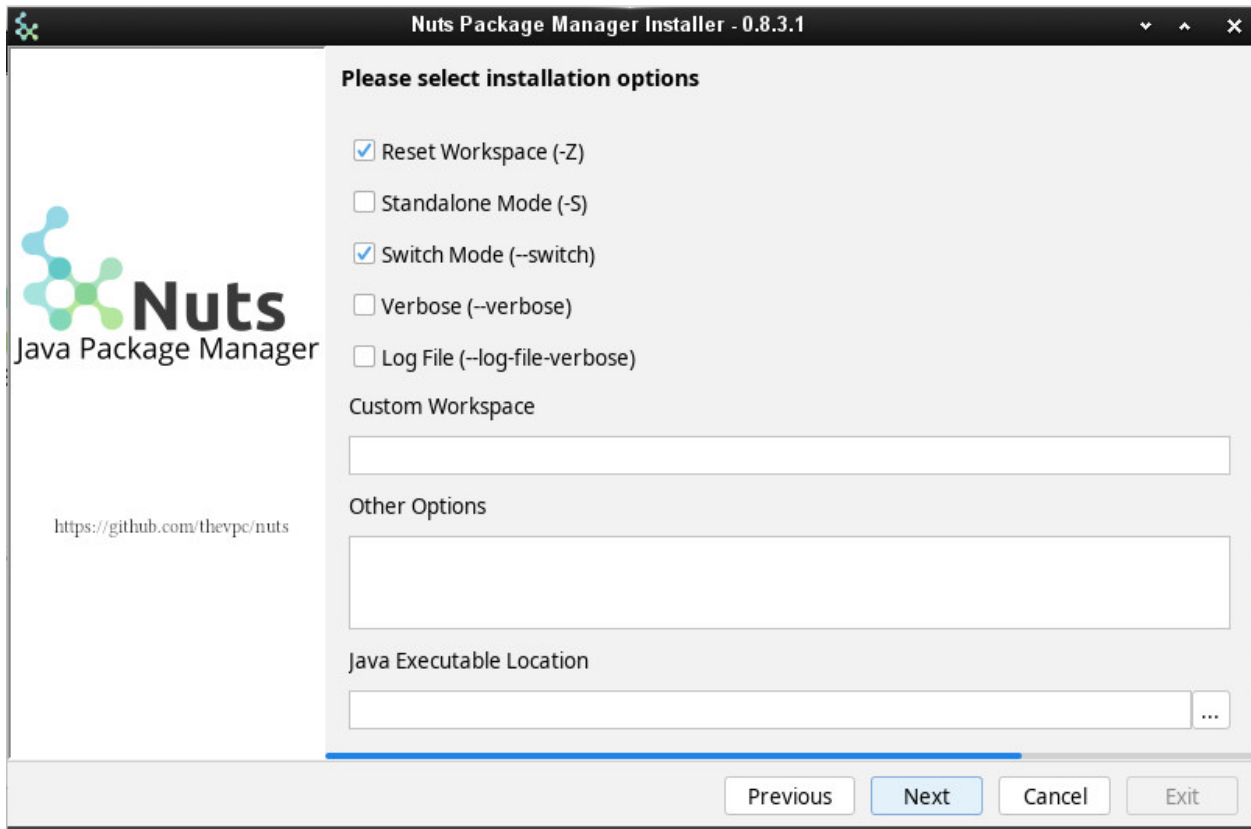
Nuts Package Manager Installer - 0.8.3.1

Nuts
Java Package Manager

https://github.com/thevpc/nuts

Please select installation options

Reset Workspace (-Z)

Standalone Mode (-S)

Switch Mode (--switch)

Verbose (--verbose)

Log File (--log-file-verbose)

Custom Workspace

Other Options

Java Executable Location

...

Previous Next Cancel Exit